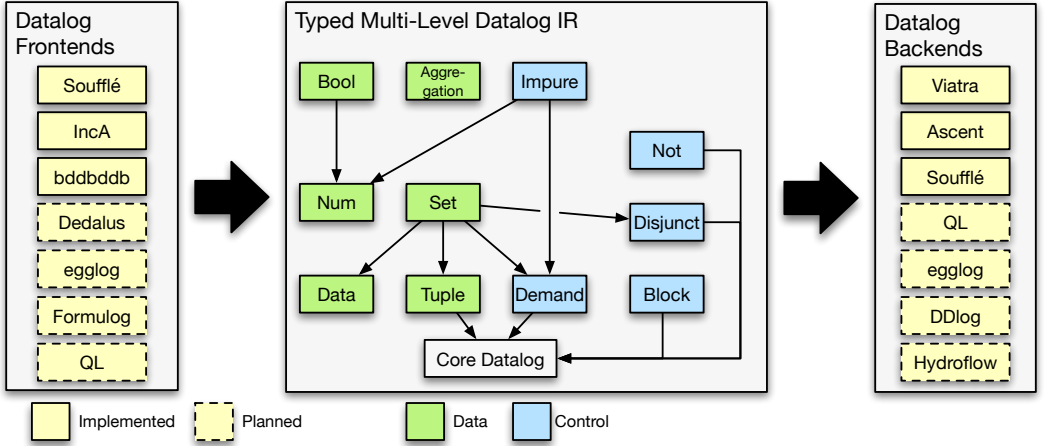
Datalog Frontends

Soufflé

IncA

bddbddb

Dedalus

egglog

Formulog

QL

Typed Multi-Level Datalog IR

Bool

Aggregation

Impure

Not

Num

Set

Disjunct

Data

Tuple

Demand

Block

Core Datalog

Datalog Backends

Viatra

Ascent

Soufflé

QL

egglog

DDlog

Hydroflow

Implemented

Planned

Data

Control